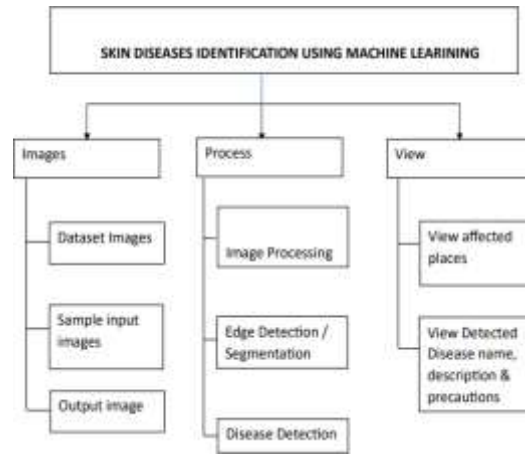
SKIN DISEASES IDENTIFICATION USING MACHINE LEARINING

Images

Dataset Images

Sample input images

Output image

Process

Image Processing

Edge Detection / Segmentation

Disease Detection

View

View affected places

View Detected Disease name, description & precautions